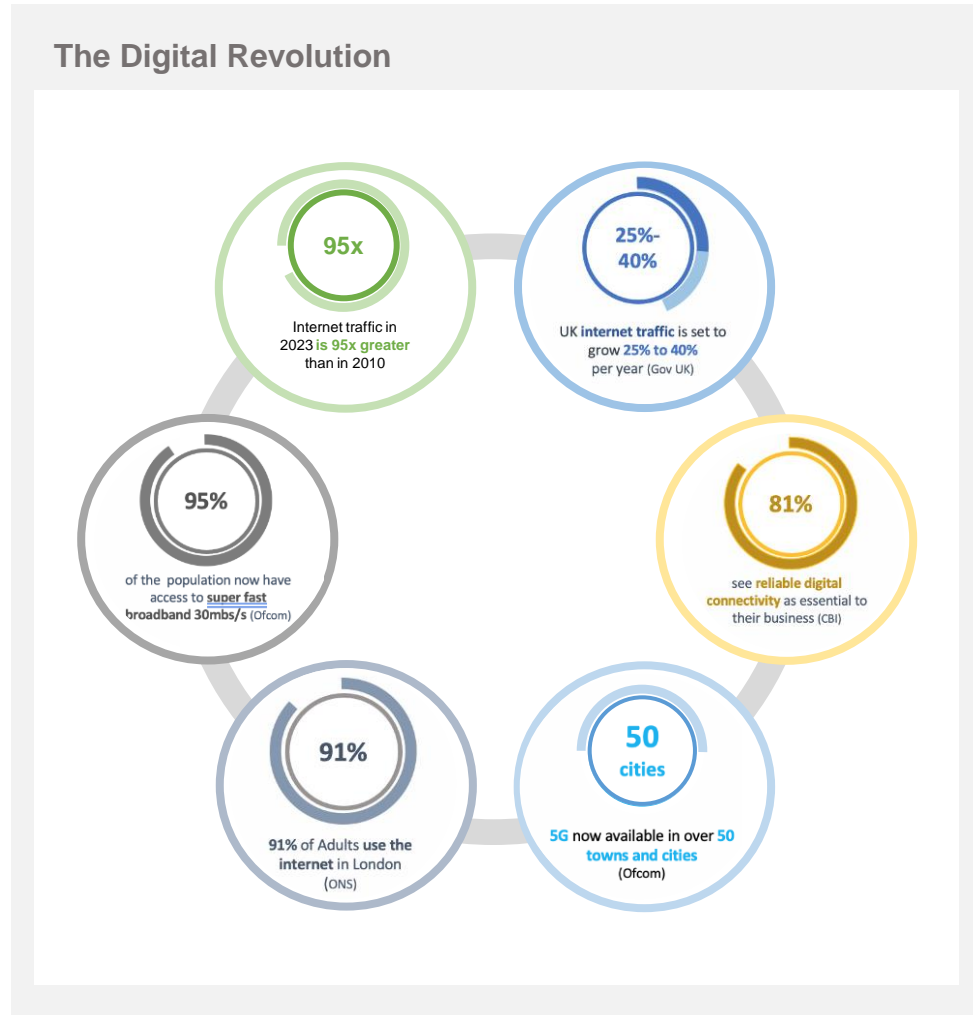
The Digital Revolution

95x

Internet traffic in 2023 is 95x greater than in 2010

25%-40%

UK internet traffic is set to grow 25% to 40% per year (Gov UK)

81%

see reliable digital connectivity as essential to their business (CBI)

50 cities

5G now available in over 50 towns and cities (Ofcom)

91%

91% of Adults use the internet in London (ONS)

95%

of the population now have access to super fast broadband 30mbs/s (Ofcom)